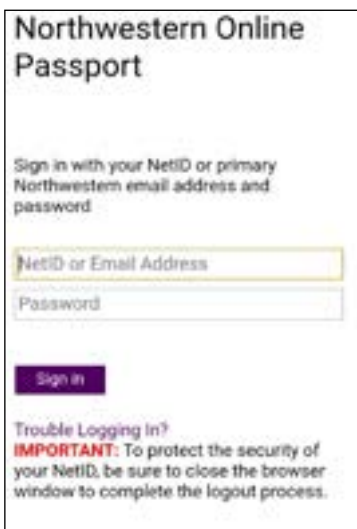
Northwestern Online Passport

Sign in with your NetID or primary Northwestern email address and password

NetID or Email Address

Password

Sign in

Trouble Logging In?
IMPORTANT: To protect the security of your NetID, be sure to close the browser window to complete the logout process.